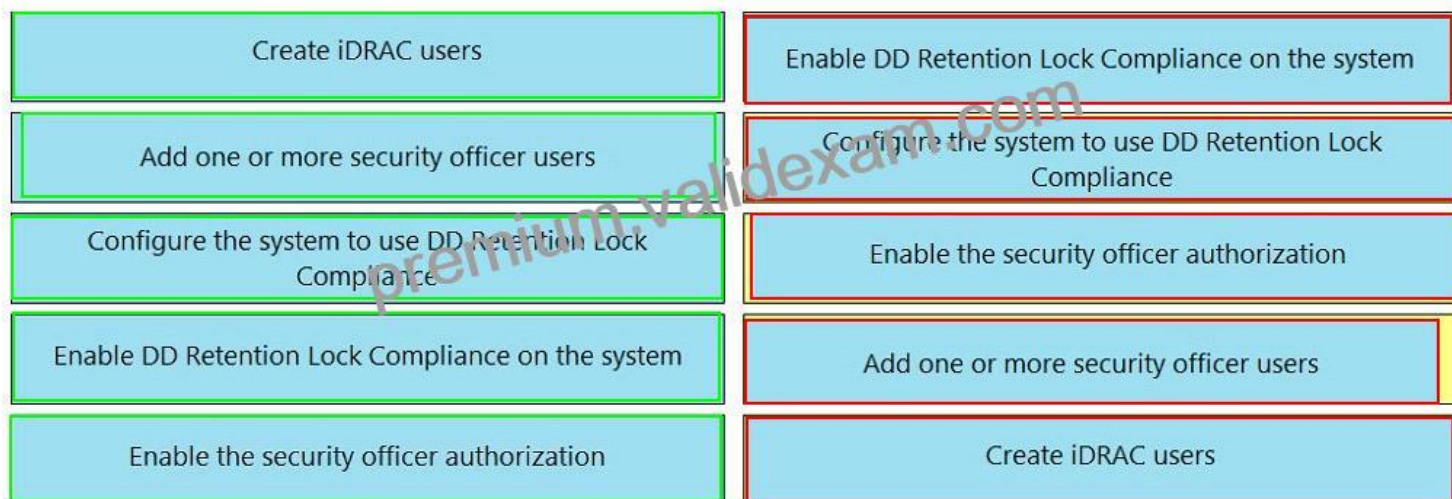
Create iDRAC users

Add one or more security officer users

Configure the system to use DD Retention Lock Compliance

Enable DD Retention Lock Compliance on the system

Enable the security officer authorization

Enable DD Retention Lock Compliance on the system

Configure the system to use DD Retention Lock Compliance

Enable the security officer authorization

Add one or more security officer users

Create iDRAC users

premium.validexam.com